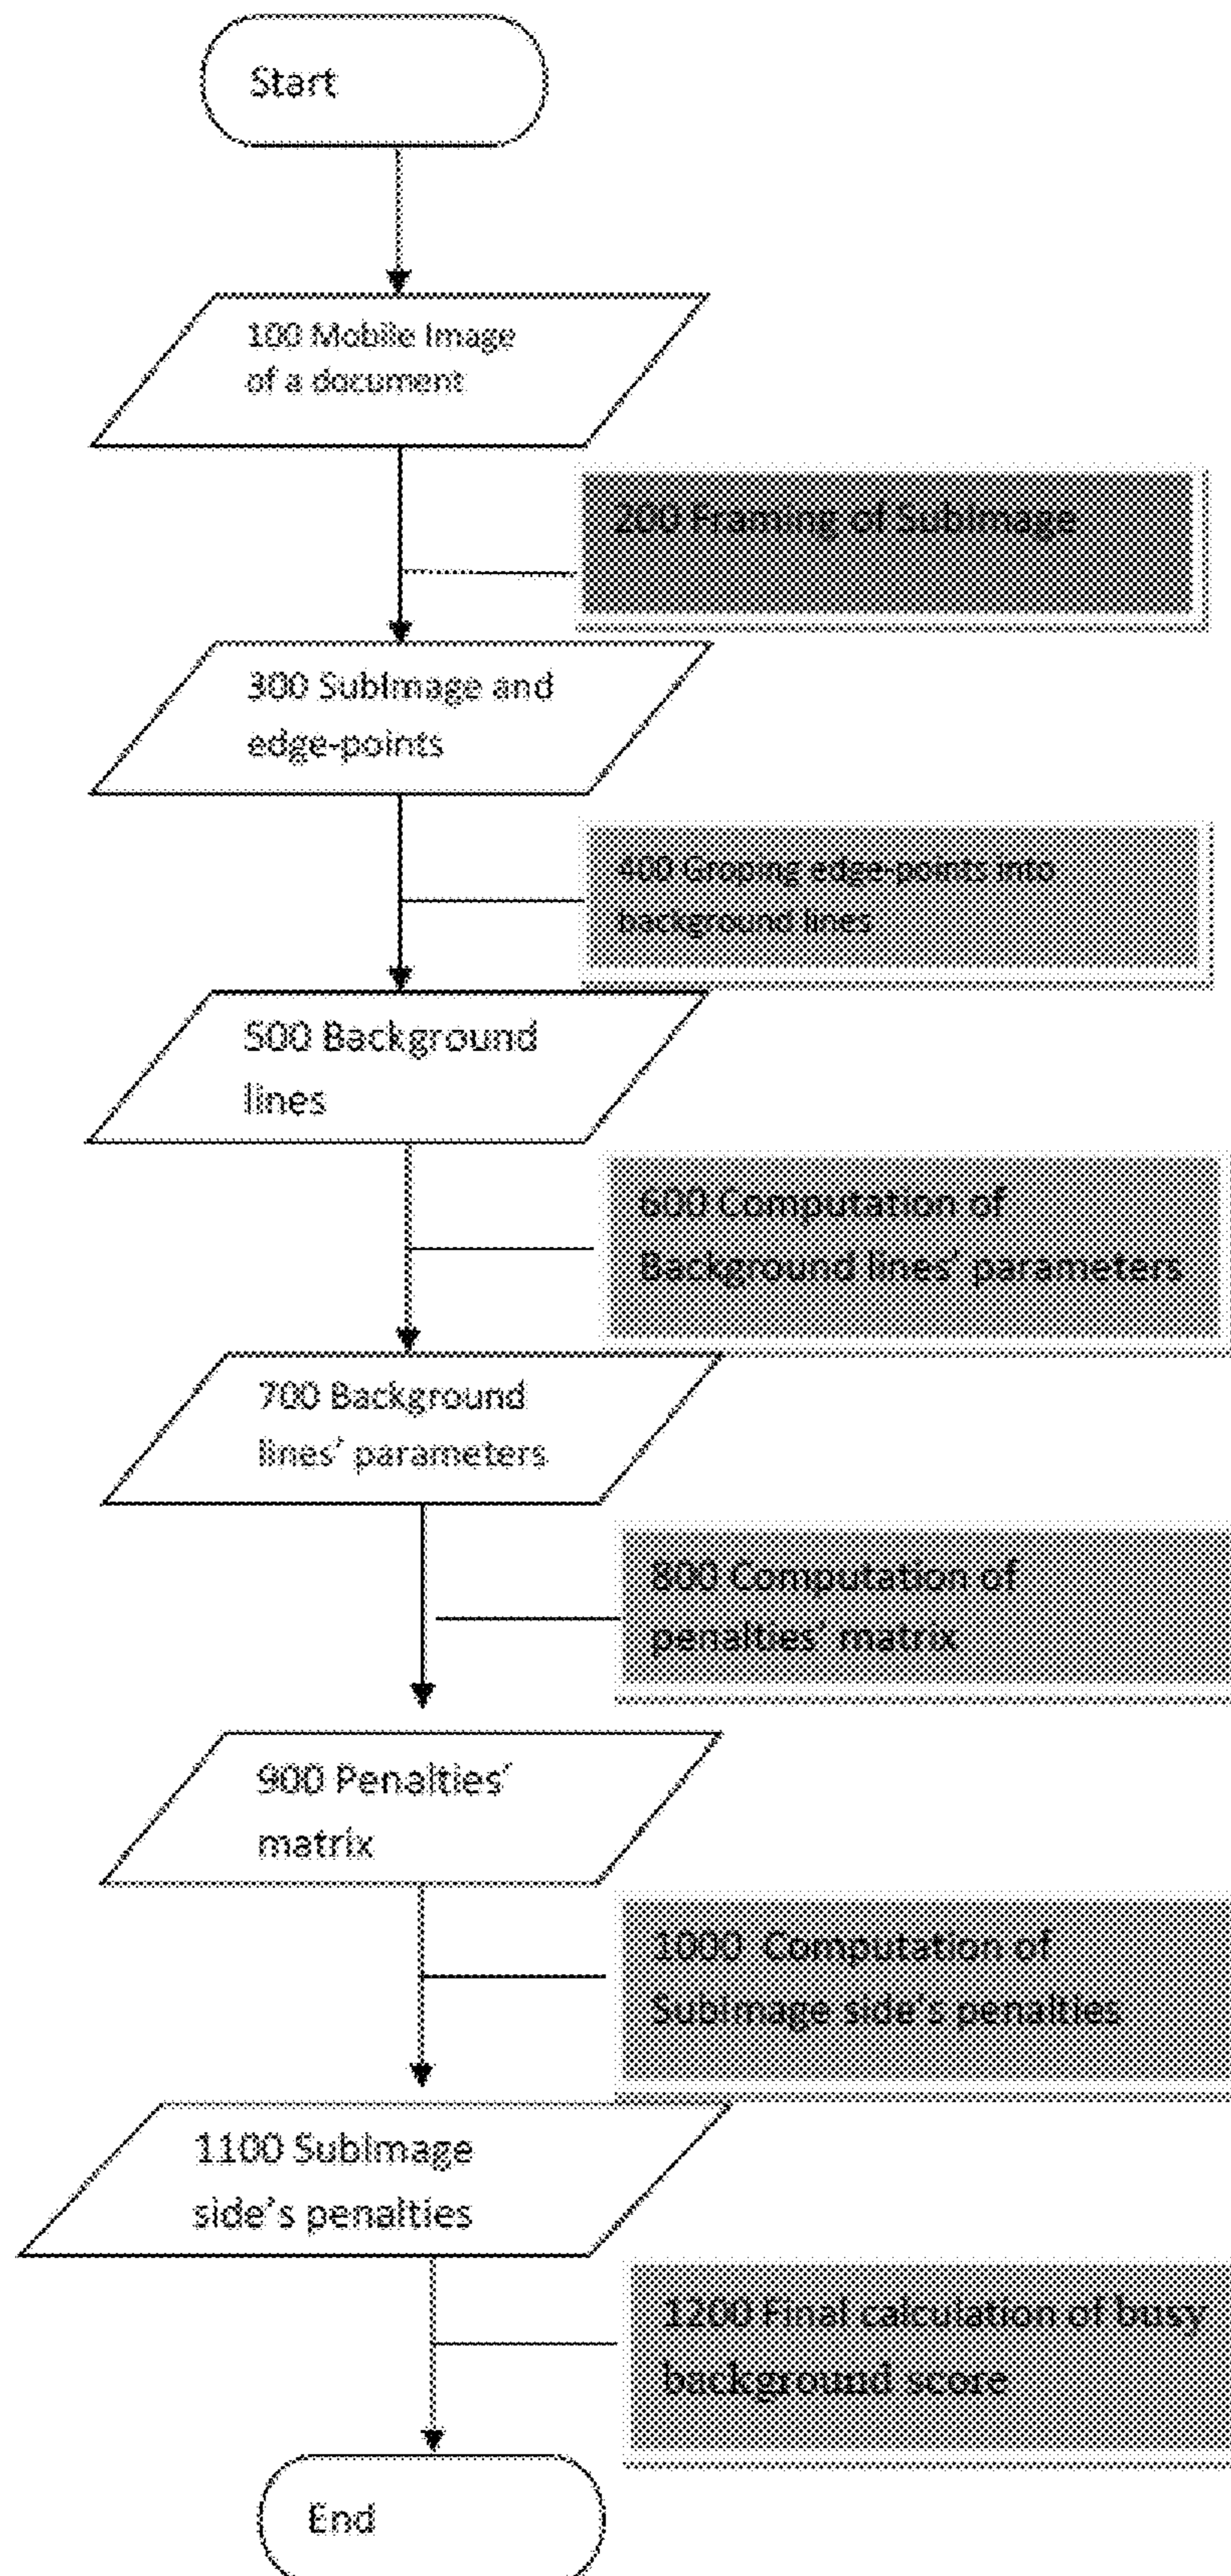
Start

100 Mobile Image of a document

200 Framing of SubImage

300 SubImage and edge-points

400 Groping edge-points into background lines

500 Background lines

600 Computation of Background lines' parameters

700 Background lines' parameters

800 Computation of penalties' matrix

900 Penalties' matrix

1000 Computation of SubImage side's penalties

1100 SubImage side's penalties

1200 Final calculation of busy background score

End